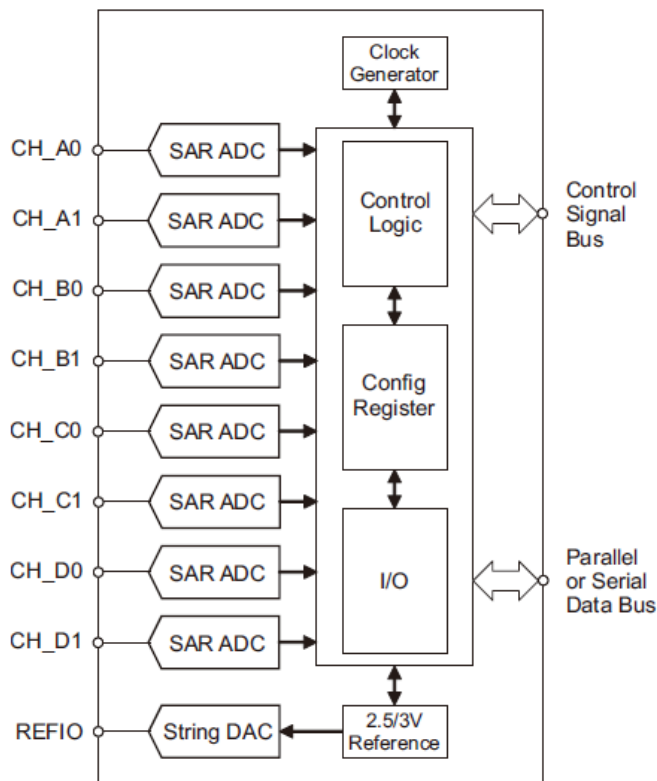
Clock Generator

CH_A0
SAR ADC
CH_A1
SAR ADC
CH_B0
SAR ADC
CH_B1
SAR ADC
CH_C0
SAR ADC
CH_C1
SAR ADC
CH_D0
SAR ADC
CH_D1
SAR ADC

Control Logic

Config Register

I/O

Control Signal Bus

Parallel or Serial Data Bus

REFIO
String DAC
2.5/3V Reference